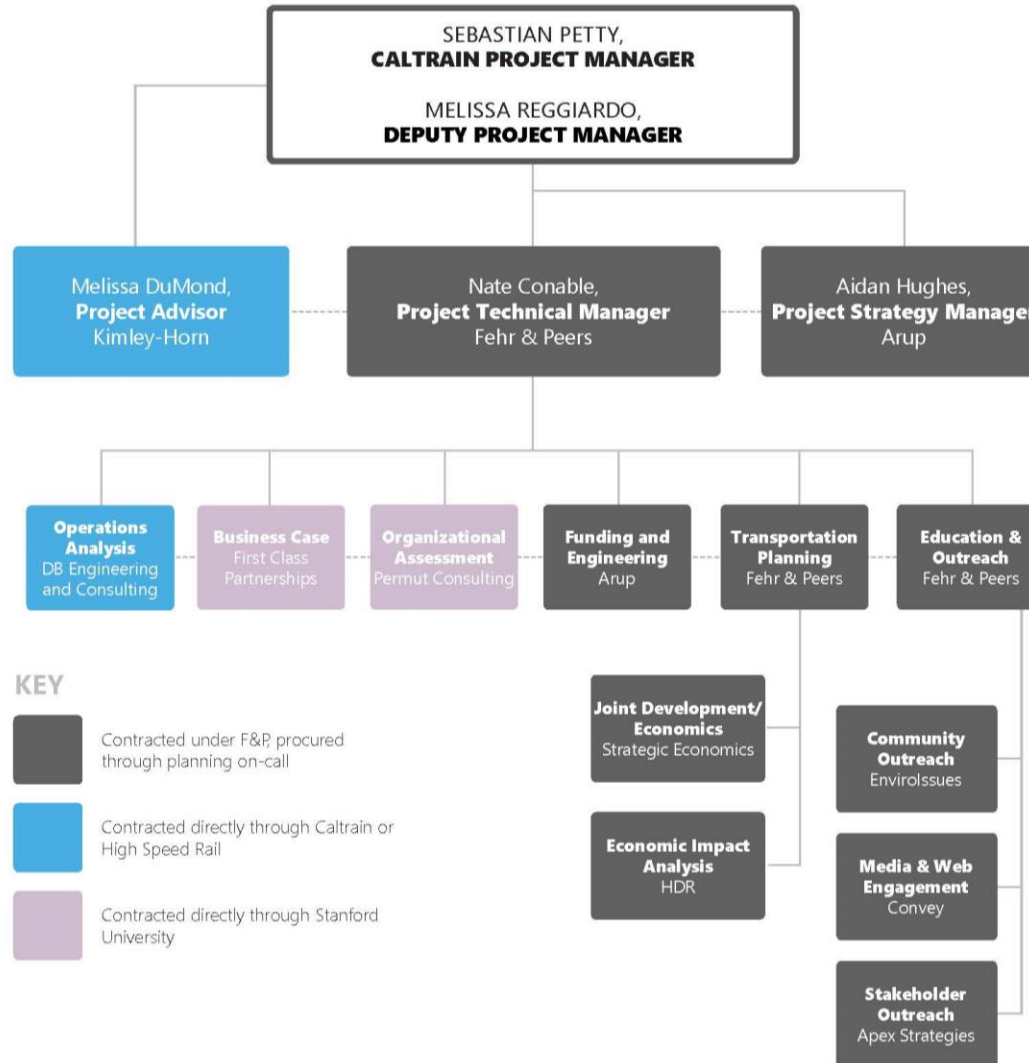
SEBASTIAN PETTY,
**CALTRAIN PROJECT MANAGER**

MELISSA REGGIARDO,
**DEPUTY PROJECT MANAGER**

Melissa DuMond,
**Project Advisor**
Kimley-Horn

Nate Conable,
**Project Technical Manager**
Fehr & Peers

Aidan Hughes,
**Project Strategy Manage**
Arup

**Operations Analysis**
DB Engineering and Consulting

**Business Case**
First Class Partnerships

**Organizational Assessment**
Permut Consulting

**Funding and Engineering**
Arup

**Transportation Planning**
Fehr & Peers

**Education & Outreach**
Fehr & Peers

**Joint Development/ Economics**
Strategic Economics

**Economic Impact Analysis**
HDR

**Community Outreach**
EnviroIssues

**Media & Web Engagement**
Convey

**Stakeholder Outreach**
Apex Strategies

KEY

Contracted under F&P, procured through planning on-call

Contracted directly through Caltrain or High Speed Rail

Contracted directly through Stanford University